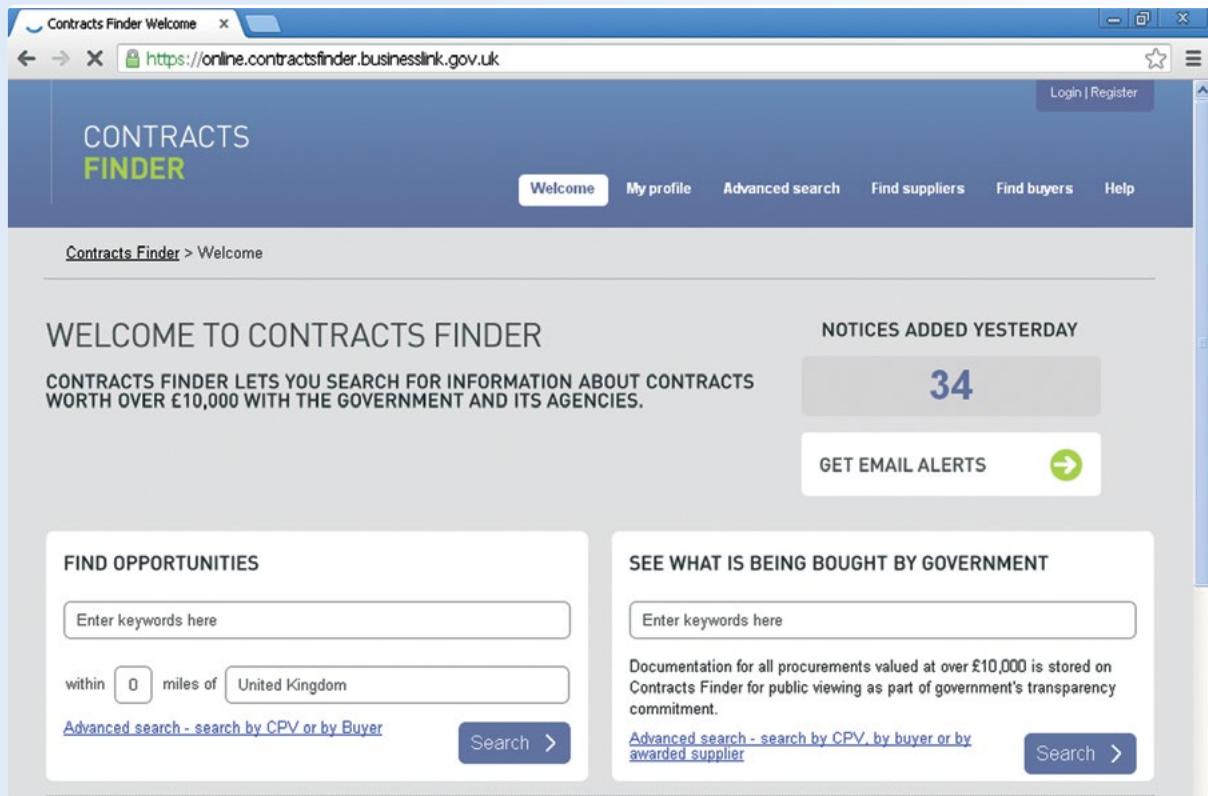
Contracts Finder Welcome ×

https://online.contractsfinder.businesslink.gov.uk

Login | Register

CONTRACTS
FINDER

Welcome My profile Advanced search Find suppliers Find buyers Help

Contracts Finder > Welcome

WELCOME TO CONTRACTS FINDER

CONTRACTS FINDER LETS YOU SEARCH FOR INFORMATION ABOUT CONTRACTS WORTH OVER £10,000 WITH THE GOVERNMENT AND ITS AGENCIES.

NOTICES ADDED YESTERDAY

34

GET EMAIL ALERTS

FIND OPPORTUNITIES

Enter keywords here

within 0 miles of United Kingdom

Advanced search - search by CPV or by Buyer

Search

SEE WHAT IS BEING BOUGHT BY GOVERNMENT

Enter keywords here

Documentation for all procurements valued at over £10,000 is stored on Contracts Finder for public viewing as part of government's transparency commitment.

Advanced search - search by CPV, by buyer or by awarded supplier

Search